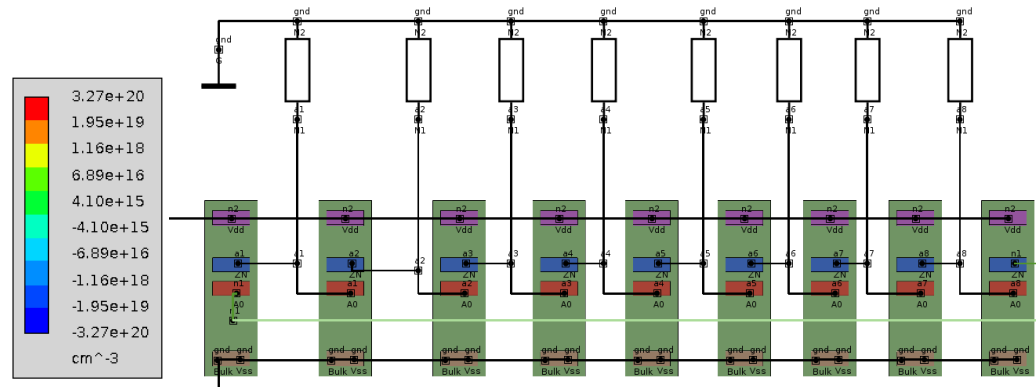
3.27e+20
1.95e+19
1.16e+18
6.89e+16
4.10e+15
-4.10e+15
-6.89e+16
-1.16e+18
-1.95e+19
-3.27e+20
cm^-3

gnd
G

gnd N2
gnd N2
gnd N2
gnd N2
gnd N2
gnd N2
gnd N2
gnd N2

a1 N1
a2 N1
a3 N1
a4 N1
a5 N1
a6 N1
a7 N1
a8 N1

n2 Vdd
a1 ZN
n1 A0
gnd gnd Bulk Vss

n2 Vdd
a2 ZN
a1 A0
gnd gnd Bulk Vss

n2 Vdd
a3 ZN
a2 A0
gnd gnd Bulk Vss

n2 Vdd
a4 ZN
a3 A0
gnd gnd Bulk Vss

n2 Vdd
a5 ZN
a4 A0
gnd gnd Bulk Vss

n2 Vdd
a6 ZN
a5 A0
gnd gnd Bulk Vss

n2 Vdd
a7 ZN
a6 A0
gnd gnd Bulk Vss

n2 Vdd
a8 ZN
a7 A0
gnd gnd Bulk Vss

n2 Vdd
n1 ZN
a8 A0
gnd gnd Bulk Vss

a1 a2 a3 a4 a5 a6 a7 a8
n1